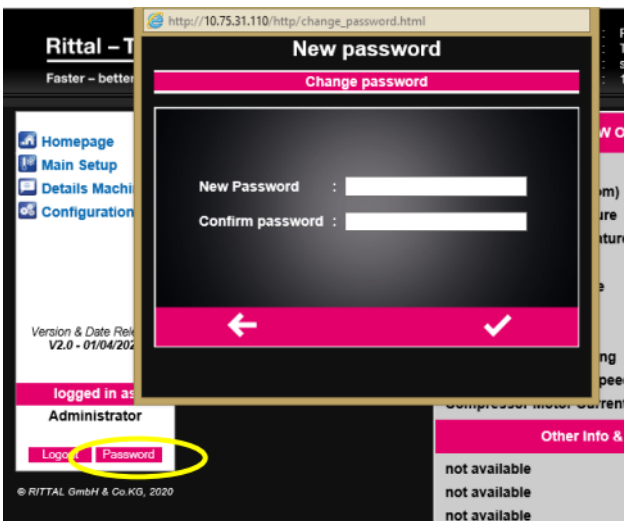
http://10.75.31.110/http/change_password.html

Rittal – T

Faster – better

New password

Change password

New Password :

Confirm password :

Homepage

Main Setup

Details Machi

Configuration

Version & Date Rel

V2.0 - 01/04/202

logged in as

Administrator

Logout

Password

© RITTAL GmbH & Co.KG, 2020

W O

m)

ure

ture

e

ng

peed

Compressor Motor Current

Other Info &

not available

not available

not available